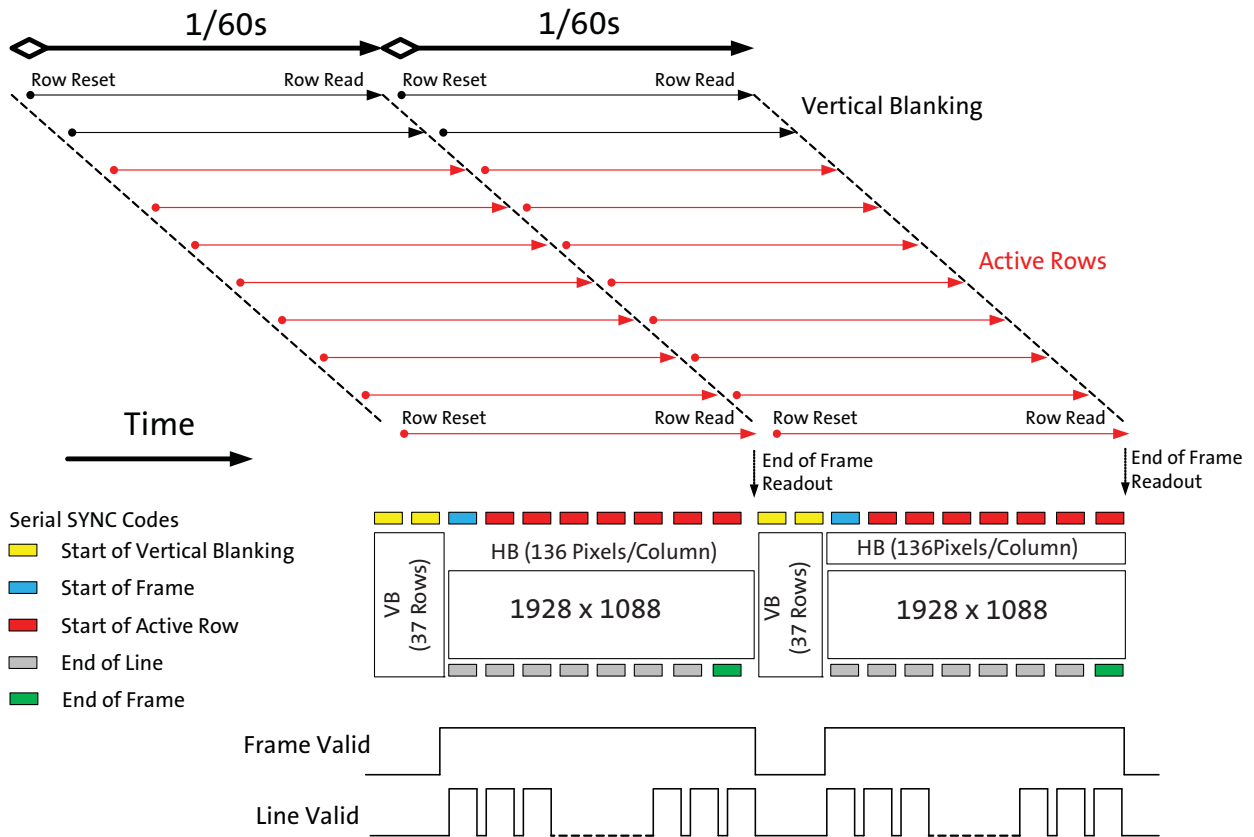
1/60s

1/60s

Row Reset

Row Read

Row Reset

Row Read

Vertical Blanking

Active Rows

Time

Row Reset

Row Read

Row Reset

Row Read

End of Frame Readout

End of Frame Readout

Serial SYNC Codes

Start of Vertical Blanking

Start of Frame

Start of Active Row

End of Line

End of Frame

VB (37 Rows)

HB (136 Pixels/Column)

1928 x 1088

VB (37 Rows)

HB (136Pixels/Column)

1928 x 1088

Frame Valid

Line Valid